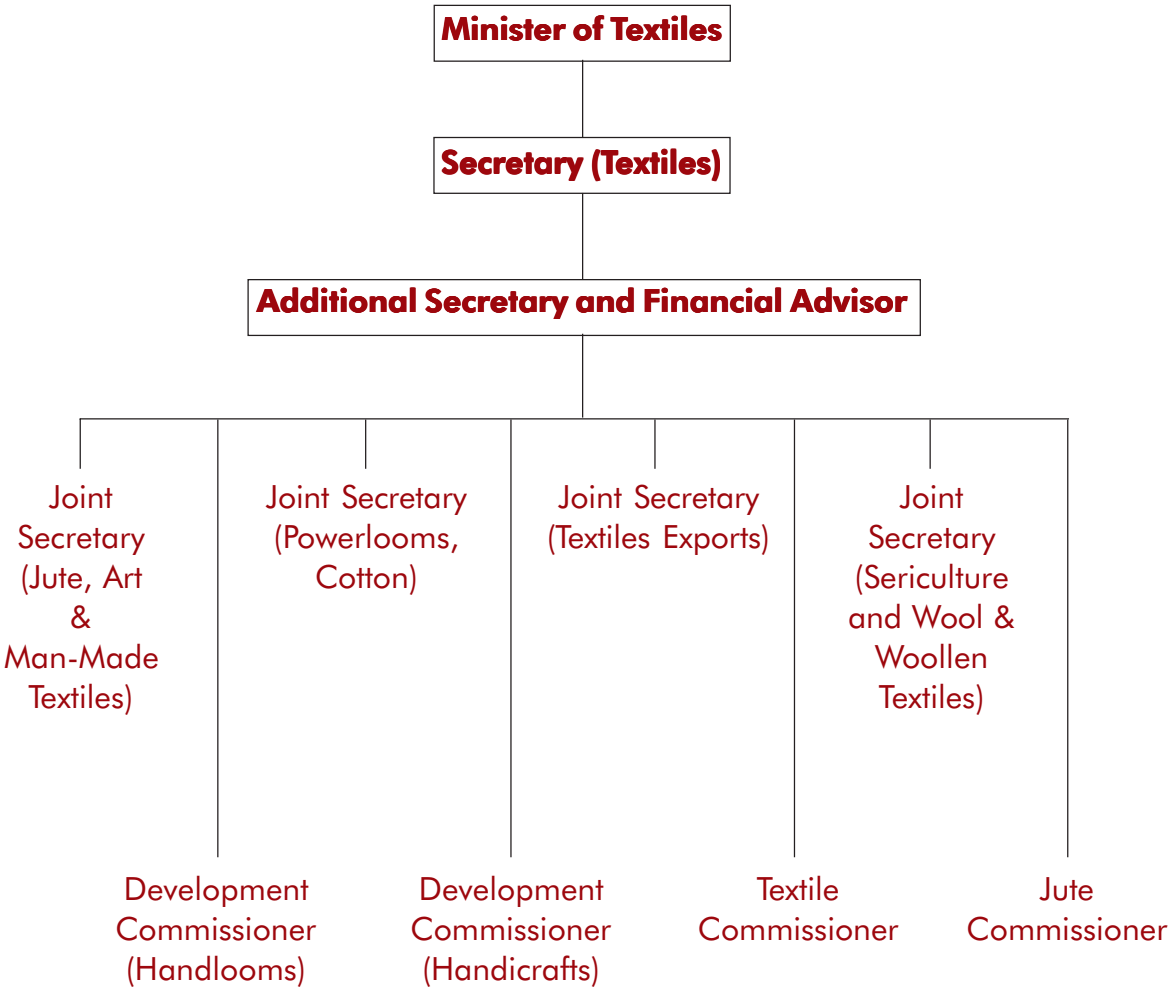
Minister of Textiles

Secretary (Textiles)

Additional Secretary and Financial Advisor

Joint Secretary (Jute, Art & Man-Made Textiles)

Joint Secretary (Powerlooms, Cotton)

Joint Secretary (Textiles Exports)

Joint Secretary (Sericulture and Wool & Woollen Textiles)

Development Commissioner (Handlooms)

Development Commissioner (Handicrafts)

Textile Commissioner

Jute Commissioner